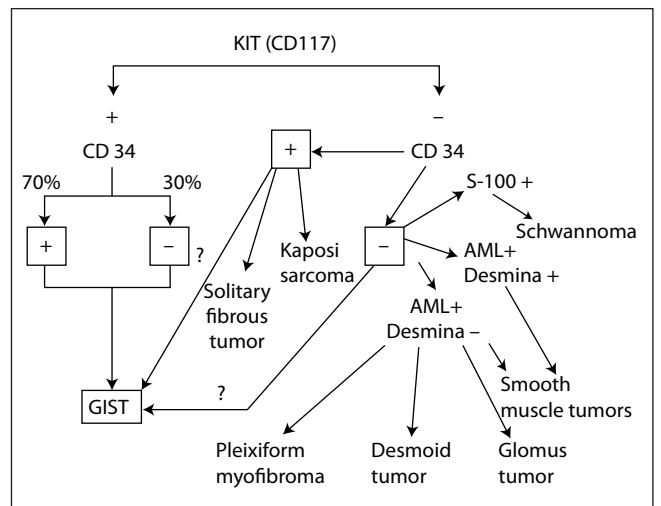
KIT (CD117)

+

–

CD 34

70%

30%

+

–

?

+

CD 34

Kaposi sarcoma

Solitary fibrous tumor

–

S-100 +

Schwannoma

AML+ Desmina +

AML+ Desmina –

Smooth muscle tumors

GIST

?

Pleixiform myofibroma

Desmoid tumor

Glomus tumor